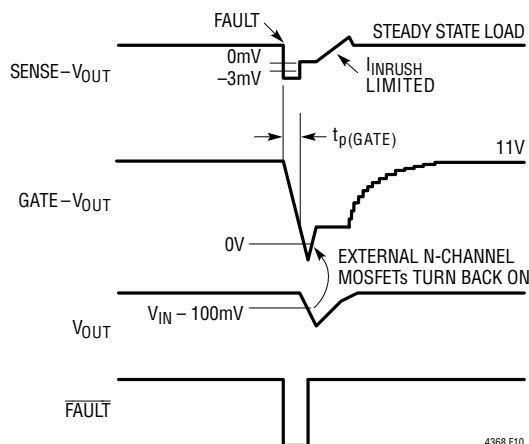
FAULT

STEADY STATE LOAD

SENSE – $V_{OUT}$

0mV

–3mV

$I_{INRUSH}$ LIMITED

$t_{p(GATE)}$

11V

GATE – $V_{OUT}$

0V

EXTERNAL N-CHANNEL MOSFETs TURN BACK ON

$V_{IN}$ – 100mV

$V_{OUT}$

$\overline{FAULT}$

4368 F10